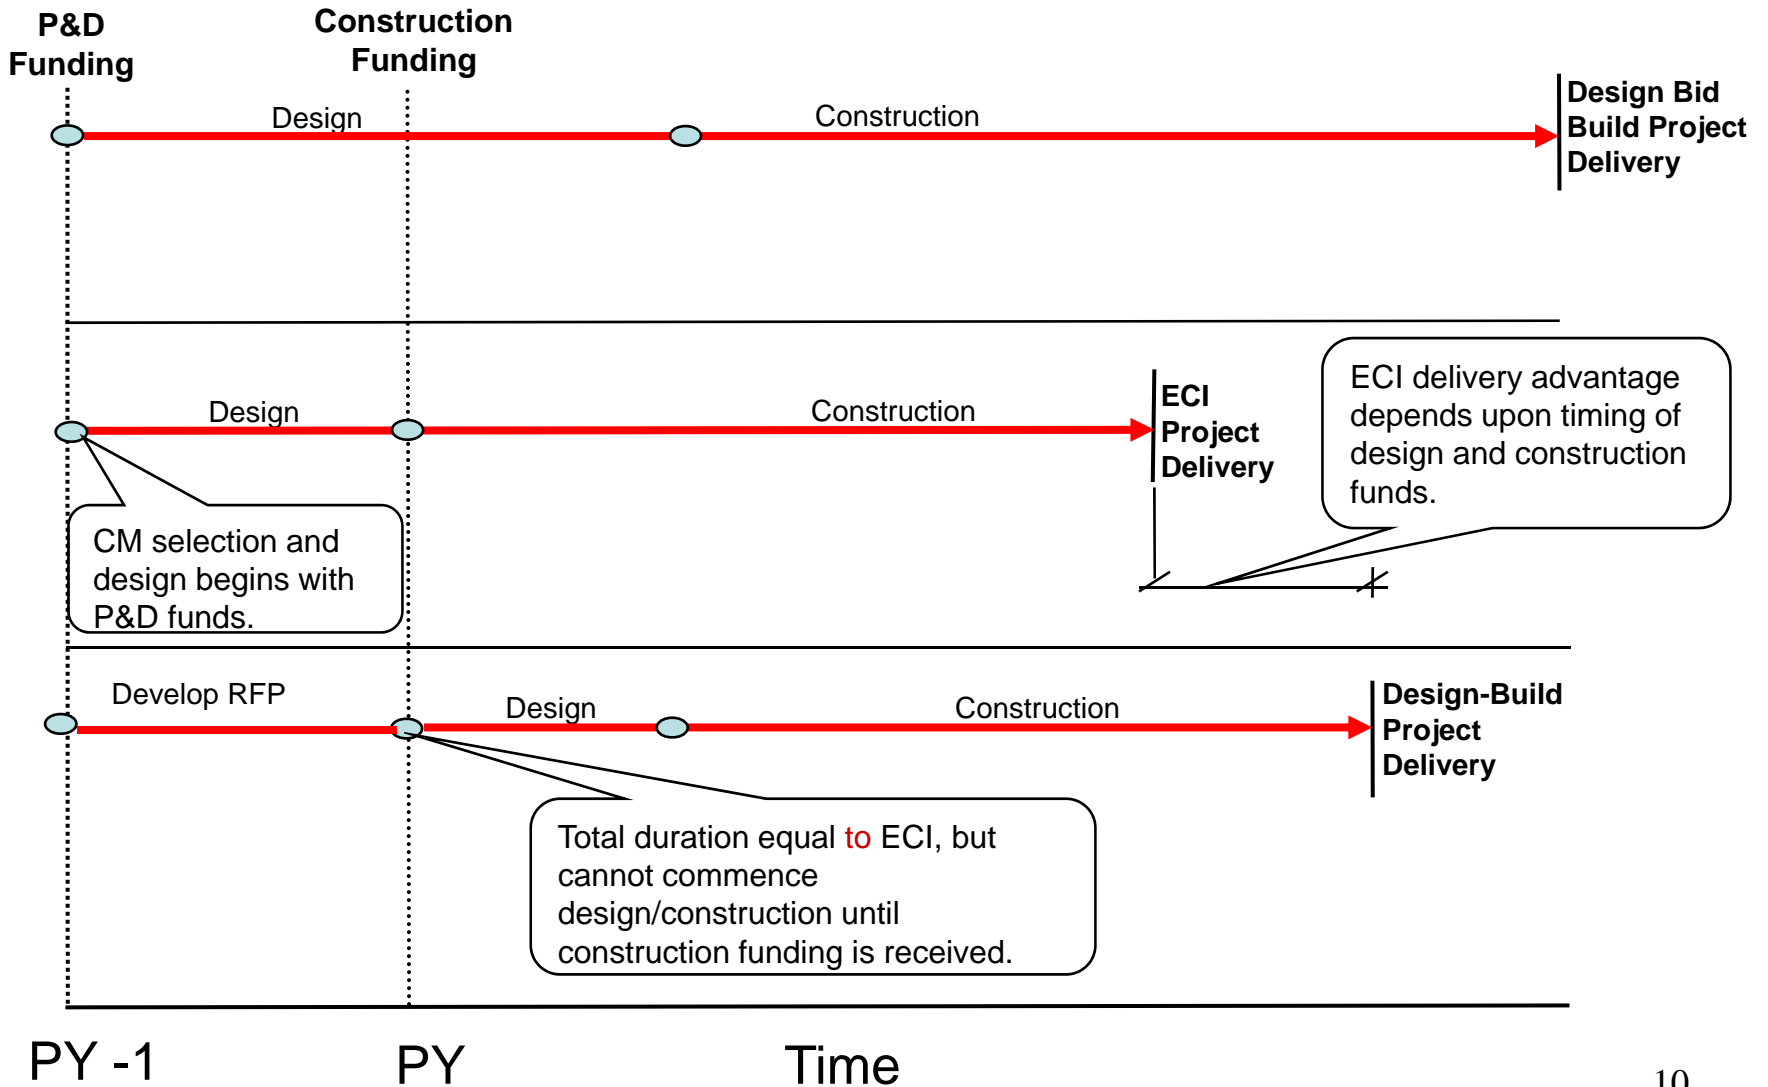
P&D Funding

Construction Funding

Design

Construction

Design Bid Build Project Delivery

Design

Construction

ECI Project Delivery

ECI delivery advantage depends upon timing of design and construction funds.

CM selection and design begins with P&D funds.

Develop RFP

Design

Construction

Design-Build Project Delivery

Total duration equal to ECI, but cannot commence design/construction until construction funding is received.

PY -1

PY

Time

10